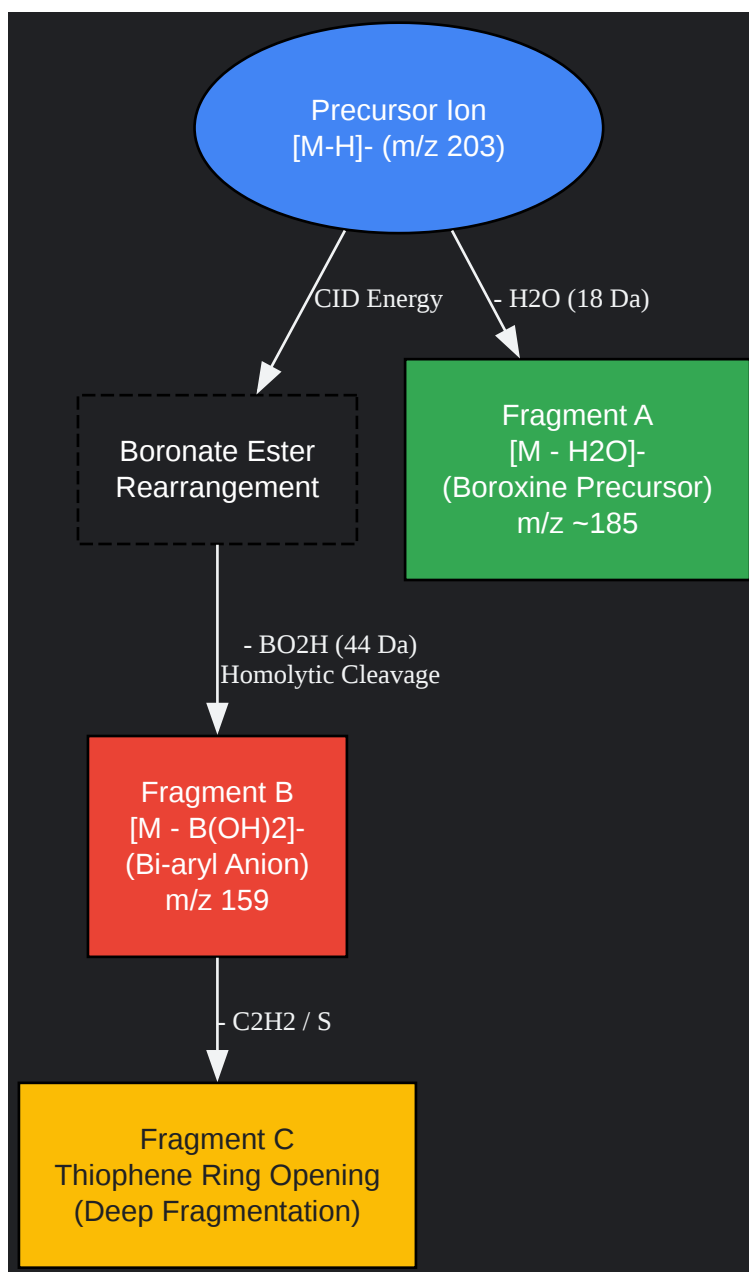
Precursor Ion
[M-H]- (m/z 203)

CID Energy

- H2O (18 Da)

Boronate Ester
Rearrangement

Fragment A
[M - H2O]-
(Boroxine Precursor)
m/z ~185

- BO2H (44 Da)
Homolytic Cleavage

Fragment B
[M - B(OH)2]-
(Bi-aryl Anion)
m/z 159

- C2H2 / S

Fragment C
Thiophene Ring Opening
(Deep Fragmentation)